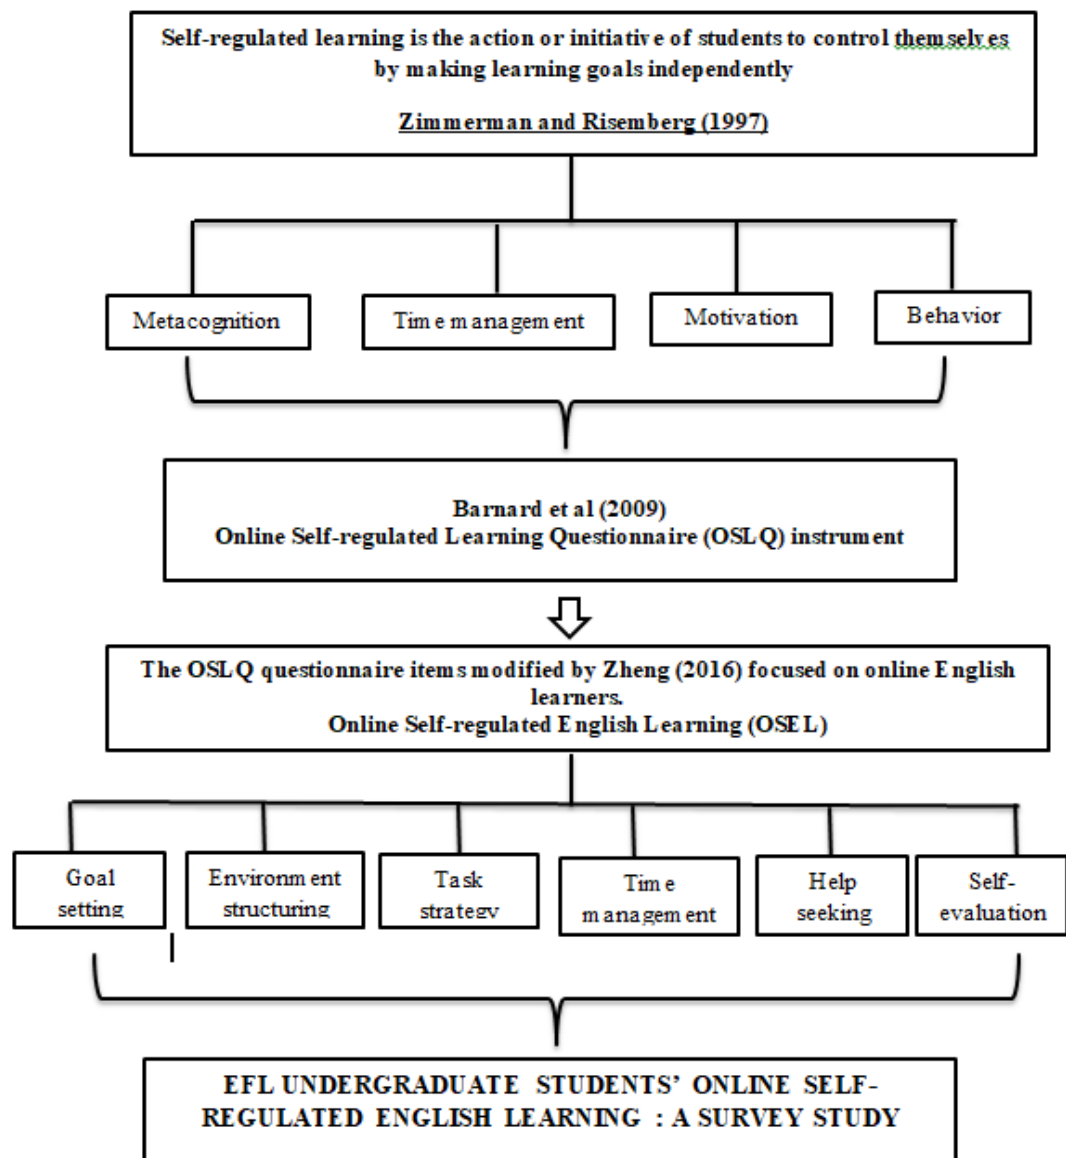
Self-regulated learning is the action or initiative of students to control themselves by making learning goals independently

Zimmerman and Risemberg (1997)

Metacognition

Time management

Motivation

Behavior

Barnard et al (2009)
Online Self-regulated Learning Questionnaire (OSLQ) instrument

The OSLQ questionnaire items modified by Zheng (2016) focused on online English learners.
Online Self-regulated English Learning (OSEL)

Goal setting

Environment structuring

Task strategy

Time management

Help seeking

Self-evaluation

EFL UNDERGRADUATE STUDENTS' ONLINE SELF-REGULATED ENGLISH LEARNING : A SURVEY STUDY